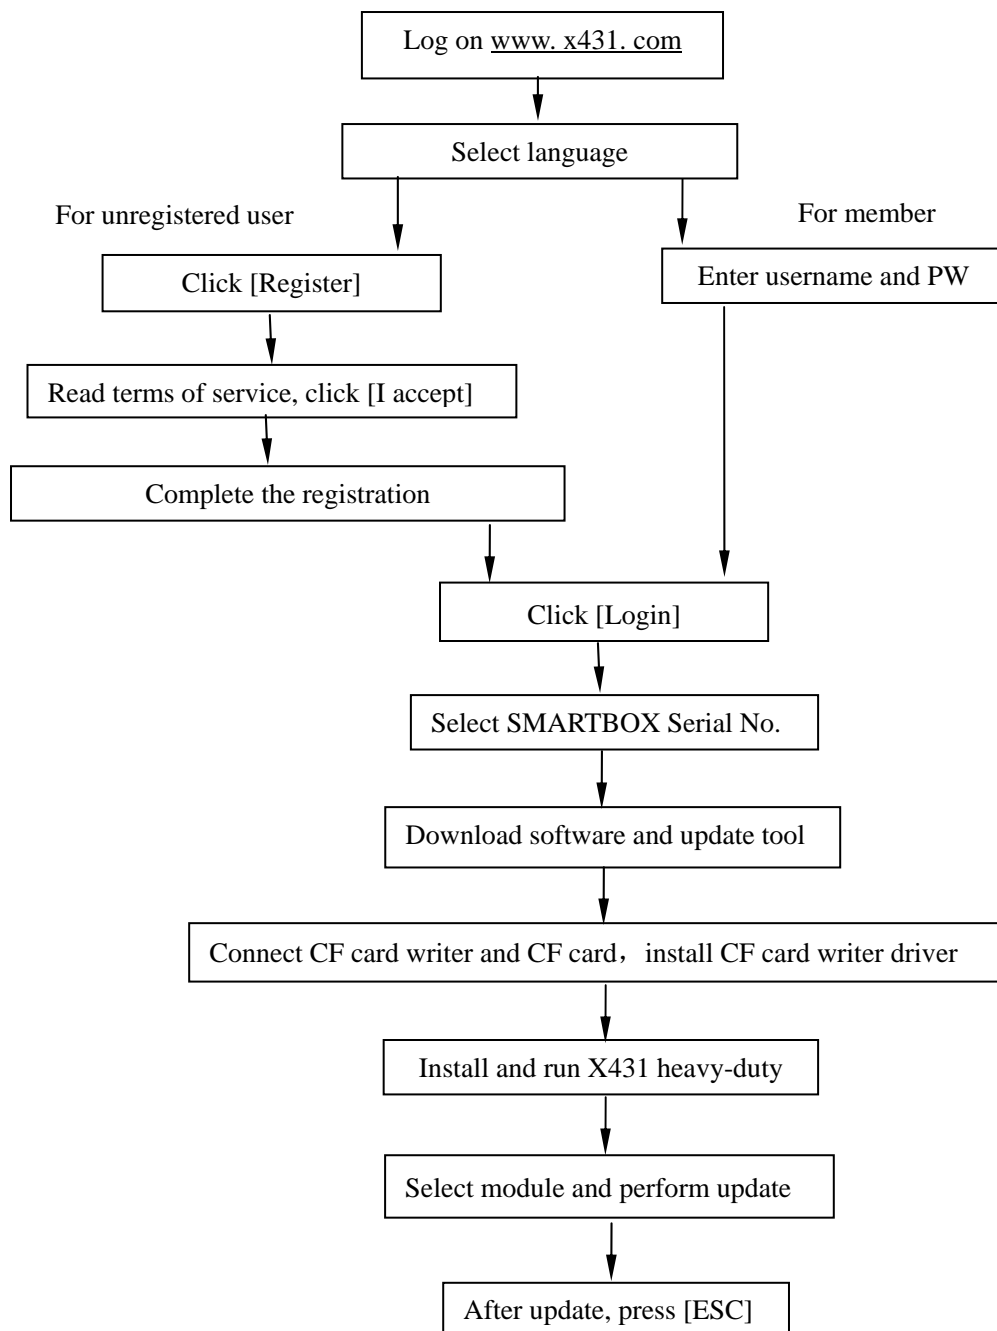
Log on www. x431. com

Select language

For unregistered user

For member

Click [Register]

Enter username and PW

Read terms of service, click [I accept]

Complete the registration

Click [Login]

Select SMARTBOX Serial No.

Download software and update tool

Connect CF card writer and CF card， install CF card writer driver

Install and run X431 heavy-duty

Select module and perform update

After update, press [ESC]